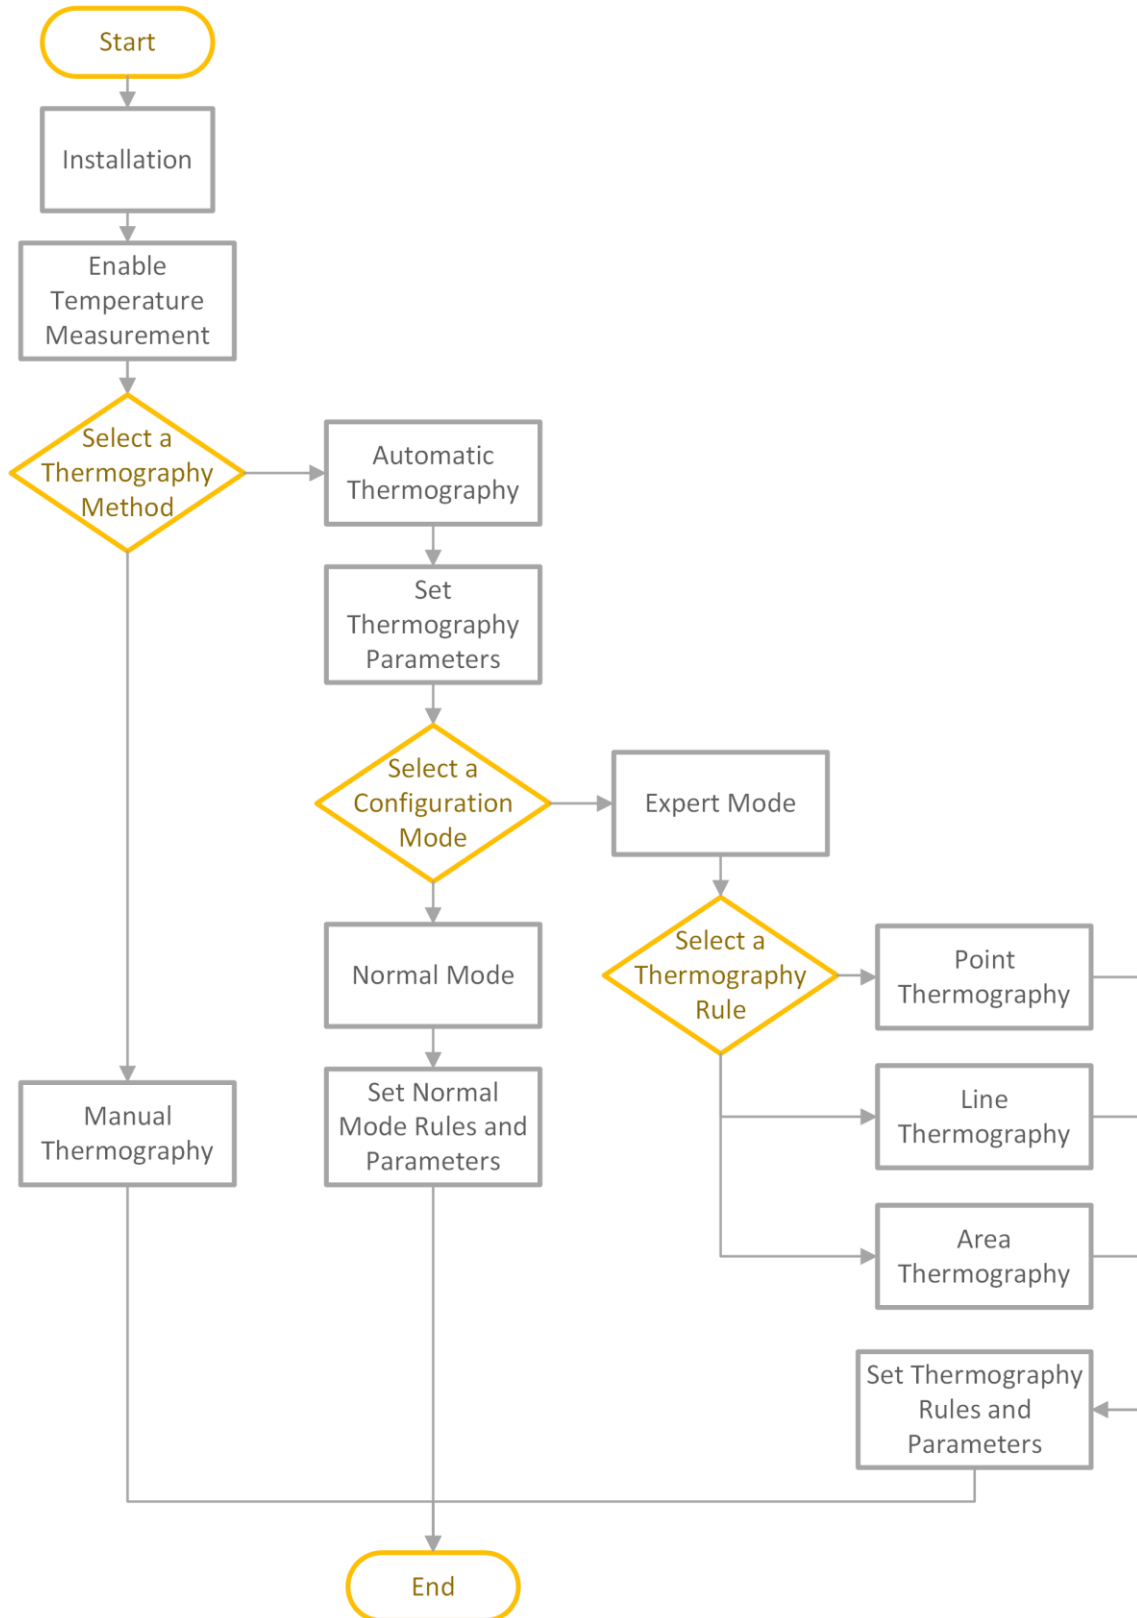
Start

Installation

Enable Temperature Measurement

Select a Thermography Method

Automatic Thermography

Set Thermography Parameters

Select a Configuration Mode

Expert Mode

Normal Mode

Select a Thermography Rule

Point Thermography

Manual Thermography

Set Normal Mode Rules and Parameters

Line Thermography

Area Thermography

Set Thermography Rules and Parameters

End